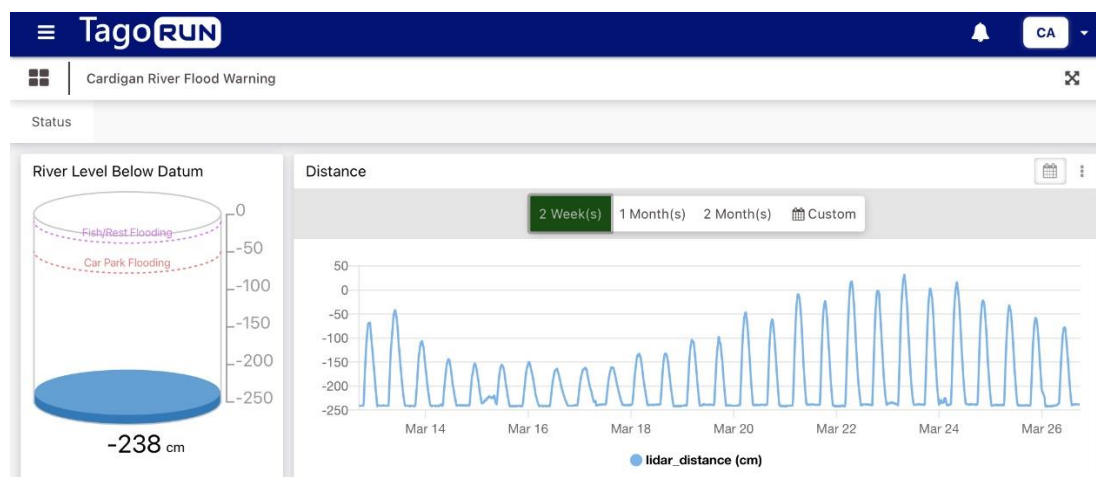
TagoRUN

CA

Cardigan River Flood Warning

Status

River Level Below Datum

Fish/Rest Flooding

Car Park Flooding

0
-50
-100
-150
-200
-250

-238 cm

Distance

2 Week(s) 1 Month(s) 2 Month(s) Custom

50
0
-50
-100
-150
-200
-250

Mar 14 Mar 16 Mar 18 Mar 20 Mar 22 Mar 24 Mar 26

lidar_distance (cm)